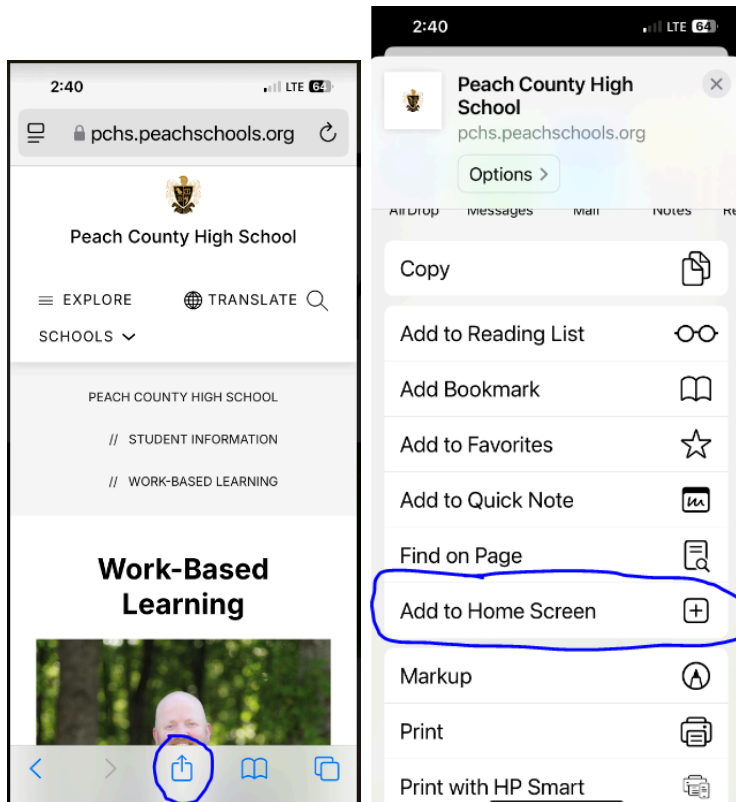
2:40

LTE 64

pchs.peachschools.org

Peach County High School

EXPLORE

TRANSLATE

SCHOOLS

PEACH COUNTY HIGH SCHOOL

// STUDENT INFORMATION

// WORK-BASED LEARNING

Work-Based Learning

2:40

LTE 64

Peach County High School

pchs.peachschools.org

Options >

AirDrop Messages Mail Notes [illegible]

Copy

Add to Reading List

Add Bookmark

Add to Favorites

Add to Quick Note

Find on Page

Add to Home Screen

Markup

Print

Print with HP Smart